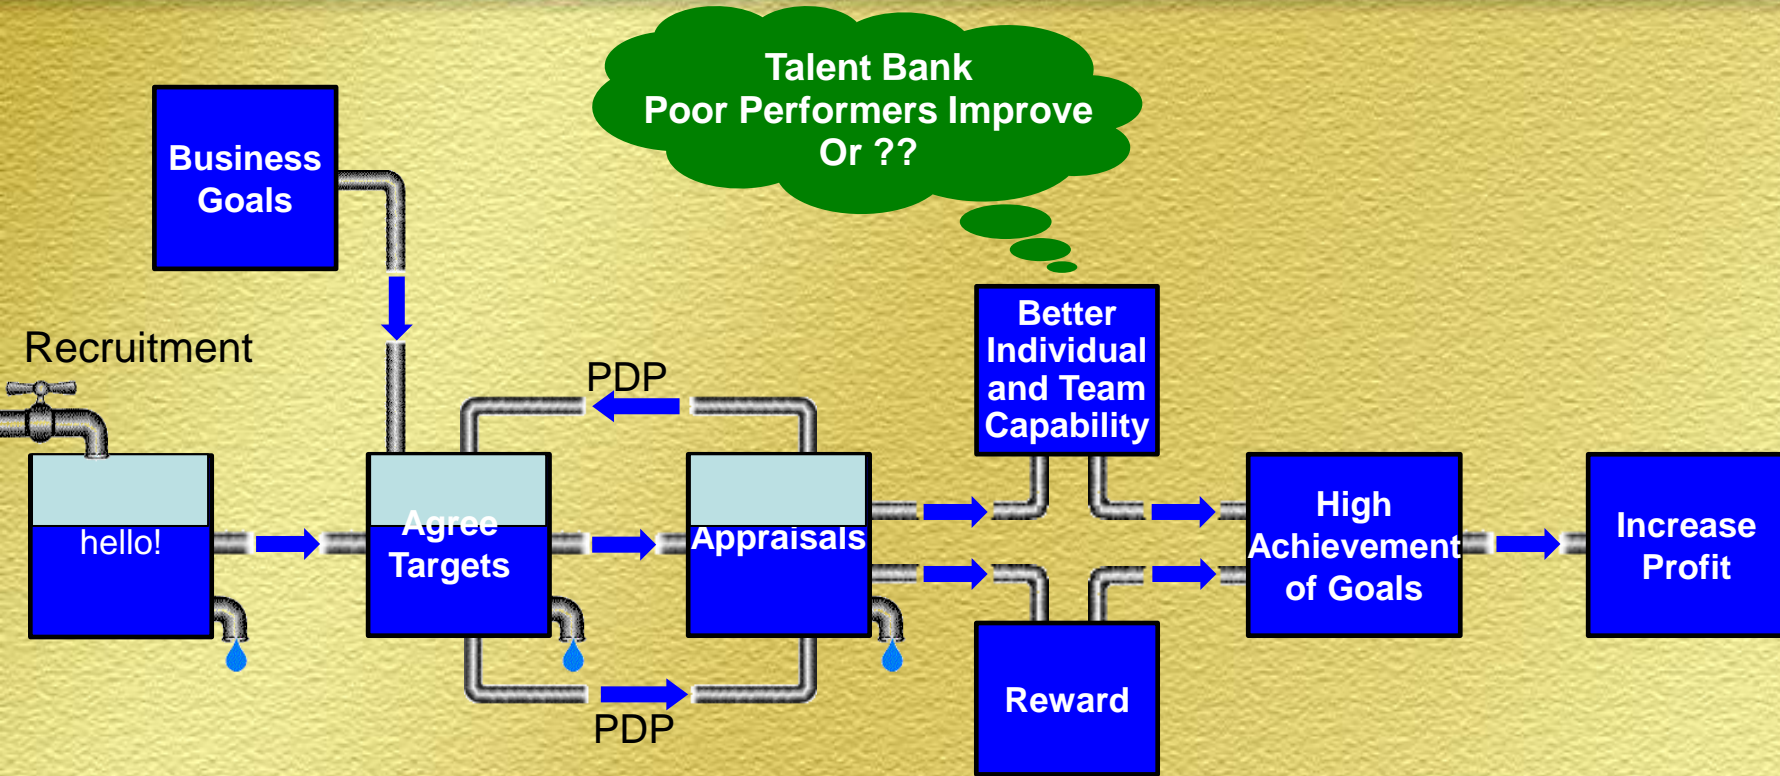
Talent Bank
Poor Performers Improve
Or ??

Business Goals

Recruitment

hello!

Agree Targets

PDP

Appraisals

PDP

Better Individual and Team Capability

Reward

High Achievement of Goals

Increase Profit